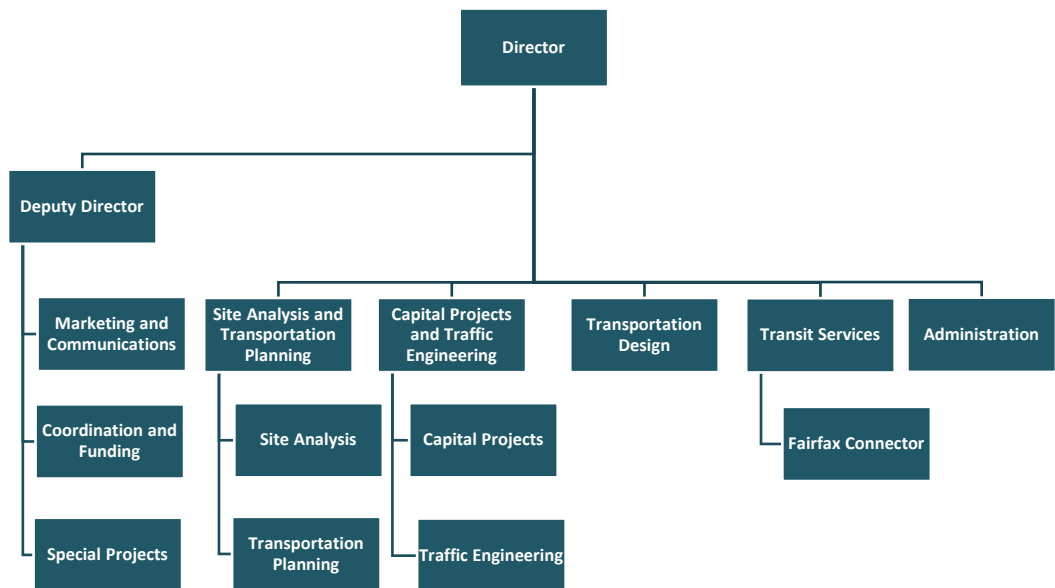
Director

Deputy Director

Marketing and Communications

Coordination and Funding

Special Projects

Site Analysis and Transportation Planning

Site Analysis

Transportation Planning

Capital Projects and Traffic Engineering

Capital Projects

Traffic Engineering

Transportation Design

Transit Services

Fairfax Connector

Administration